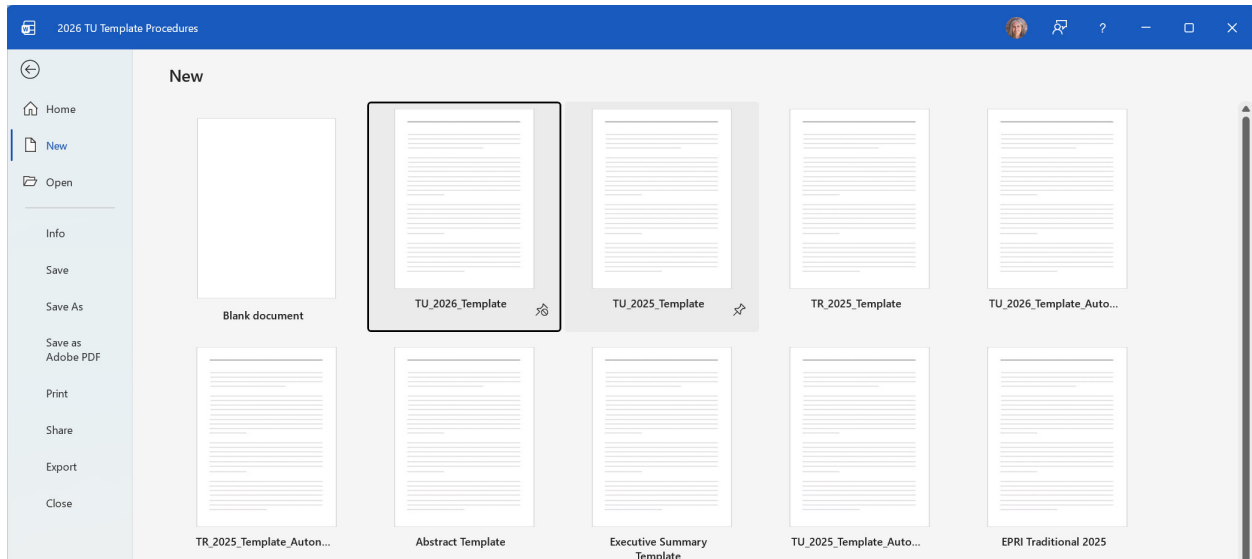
2026 TU Template Procedures

?

Home

New

Open

Info

Save

Save As

Save as Adobe PDF

Print

Share

Export

Close

New

Blank document

TU_2026_Template

TU_2025_Template

TR_2025_Template

TU_2026_Template_Auto...

TR_2025_Template_Auton...

Abstract Template

Executive Summary Template

TU_2025_Template_Auto...

EPRI Traditional 2025